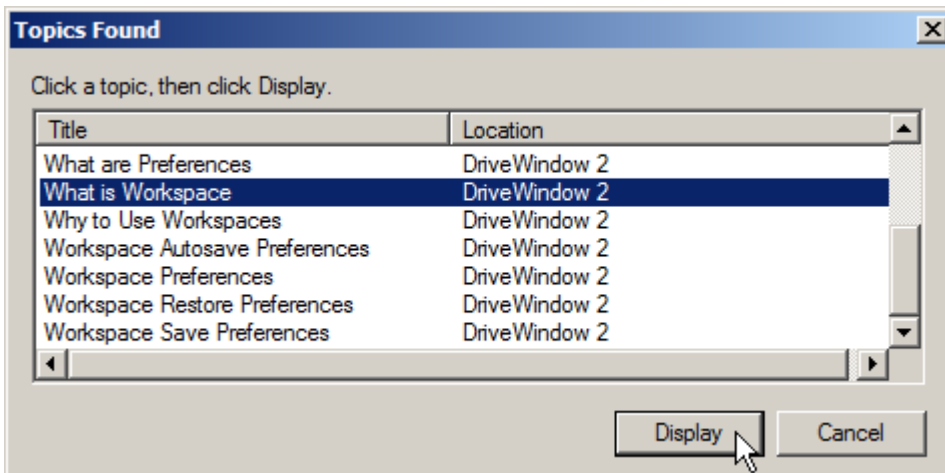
Topics Found

Click a topic, then click Display.

| Title | Location |
|---|---|
| What are Preferences | DriveWindow 2 |
| What is Workspace | DriveWindow 2 |
| Why to Use Workspaces | DriveWindow 2 |
| Workspace Autosave Preferences | DriveWindow 2 |
| Workspace Preferences | DriveWindow 2 |
| Workspace Restore Preferences | DriveWindow 2 |
| Workspace Save Preferences | DriveWindow 2 |

Display Cancel